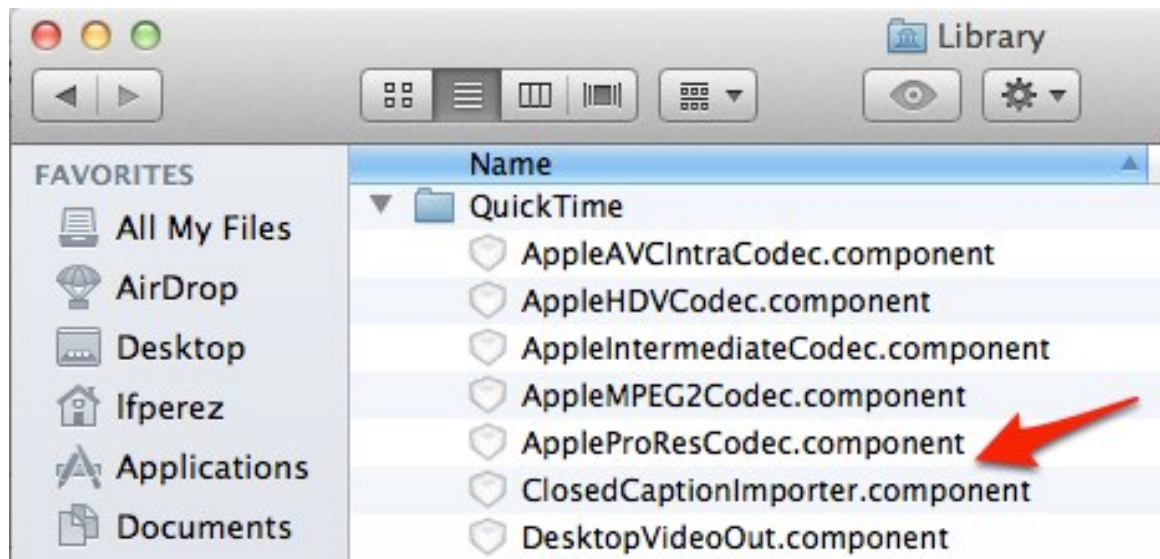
Library

FAVORITES
All My Files
AirDrop
Desktop
lfperez
Applications
Documents

Name
QuickTime
AppleAVCIntraCodec.component
AppleHDVCodec.component
AppleIntermediateCodec.component
AppleMPEG2Codec.component
AppleProResCodec.component
ClosedCaptionImporter.component
DesktopVideoOut.component